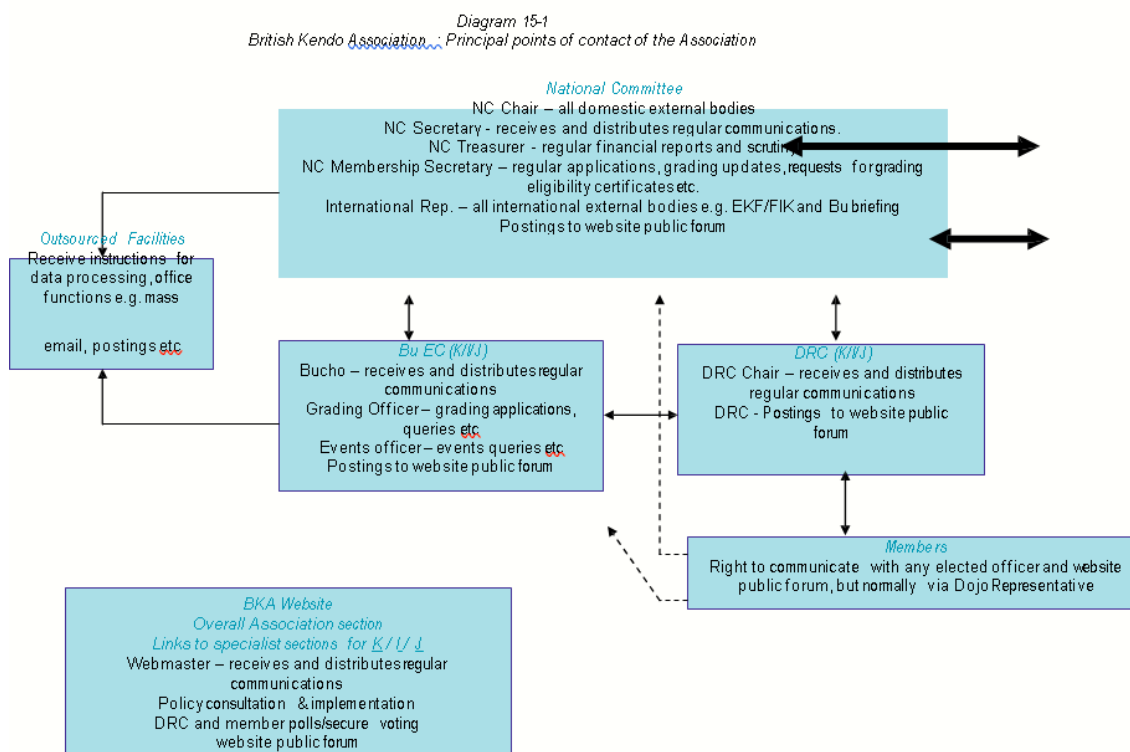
Diagram 15-1
British Kendo Association : Principal points of contact of the Association

National Committee
NC Chair – all domestic external bodies
NC Secretary - receives and distributes regular communications.
NC Treasurer - regular financial reports and scrutiny
NC Membership Secretary – regular applications, grading updates, requests for grading eligibility certificates etc.
International Rep. – all international external bodies e.g. EKF/FIK and Bu briefing
Postings to website public forum

Outsourced Facilities
Receive instructions for data processing, office functions e.g. mass

email, postings etc

Bu EC (K/I/J)
Bucho – receives and distributes regular communications
Grading Officer – grading applications, queries etc
Events officer – events queries etc
Postings to website public forum

DRC (K/I/J)
DRC Chair – receives and distributes regular communications
DRC - Postings to website public forum

Members
Right to communicate with any elected officer and website public forum, but normally via Dojo Representative

BKA Website
Overall Association section
Links to specialist sections for K / I / J
Webmaster – receives and distributes regular communications
Policy consultation & implementation
DRC and member polls/secure voting
website public forum